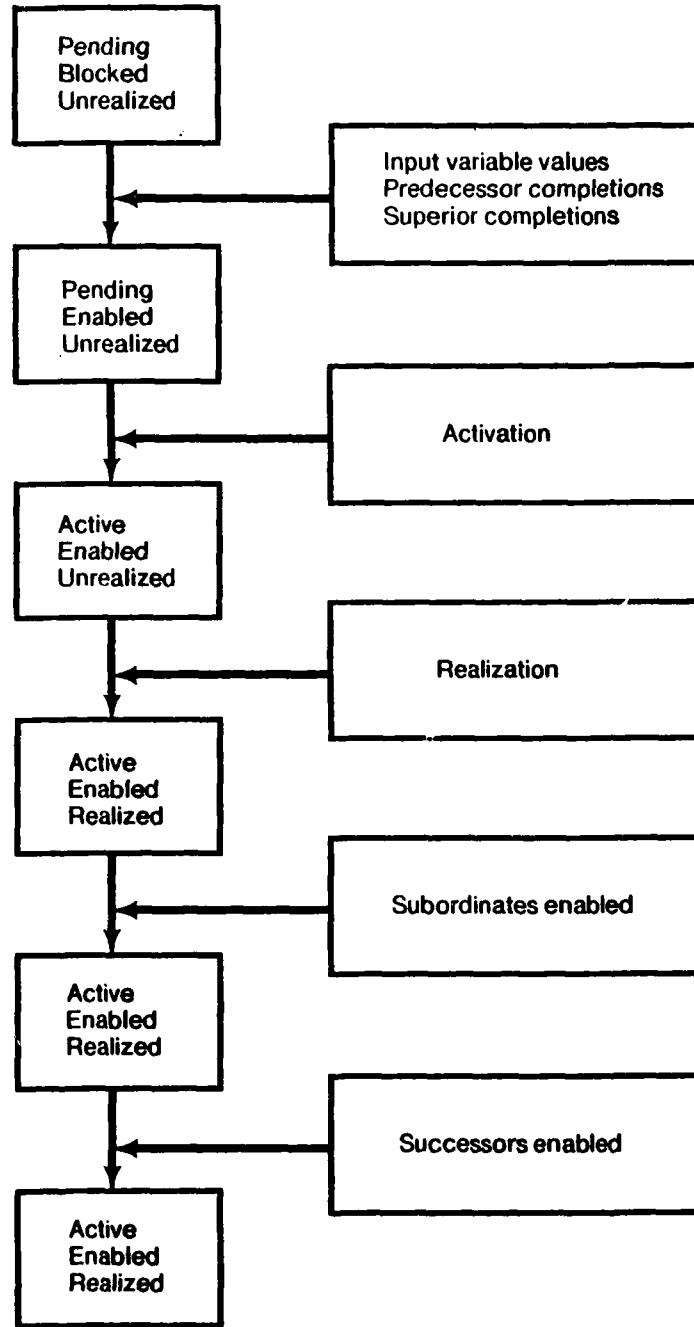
Pending
Blocked
Unrealized

Input variable values
Predecessor completions
Superior completions

Pending
Enabled
Unrealized

Activation

Active
Enabled
Unrealized

Realization

Active
Enabled
Realized

Subordinates enabled

Active
Enabled
Realized

Successors enabled

Active
Enabled
Realized